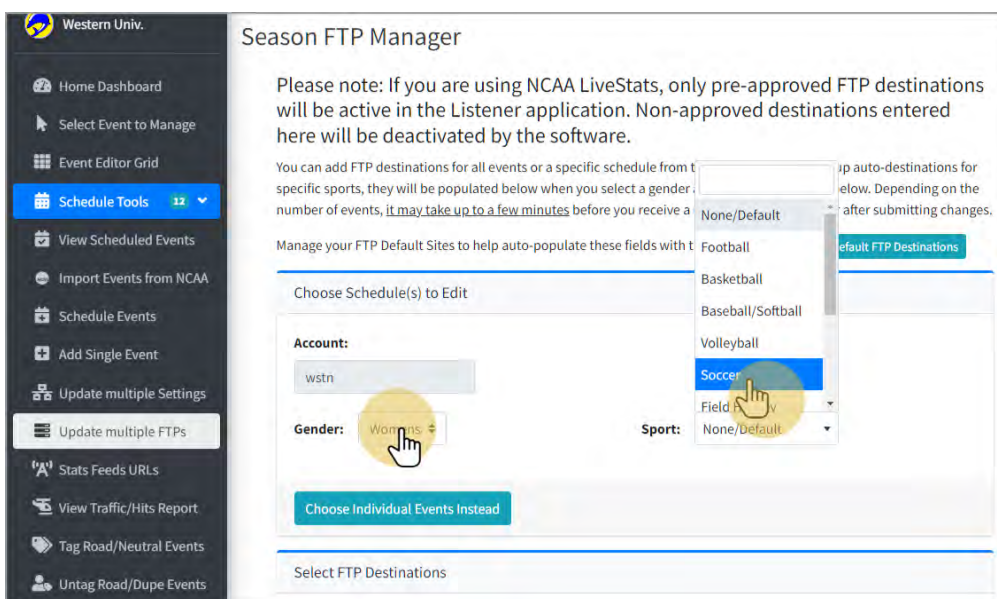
Western Univ.

Home Dashboard

Select Event to Manage

Event Editor Grid

Schedule Tools 12

View Scheduled Events

Import Events from NCAA

Schedule Events

Add Single Event

Update multiple Settings

Update multiple FTPs

Stats Feeds URLs

View Traffic/Hits Report

Tag Road/Neutral Events

Untag Road/Dupe Events

Season FTP Manager

Please note: If you are using NCAA LiveStats, only pre-approved FTP destinations will be active in the Listener application. Non-approved destinations entered here will be deactivated by the software.

You can add FTP destinations for all events or a specific schedule from t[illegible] up auto-destinations for specific sports, they will be populated below when you select a gender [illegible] elow. Depending on the number of events, it may take up to a few minutes before you receive a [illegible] after submitting changes.

Manage your FTP Default Sites to help auto-populate these fields with t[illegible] efault FTP Destinations

Choose Schedule(s) to Edit

Account:

wstn

Gender: Womens

Sport: None/Default

None/Default

Football

Basketball

Baseball/Softball

Volleyball

Soccer

Field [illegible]

Choose Individual Events Instead

Select FTP Destinations